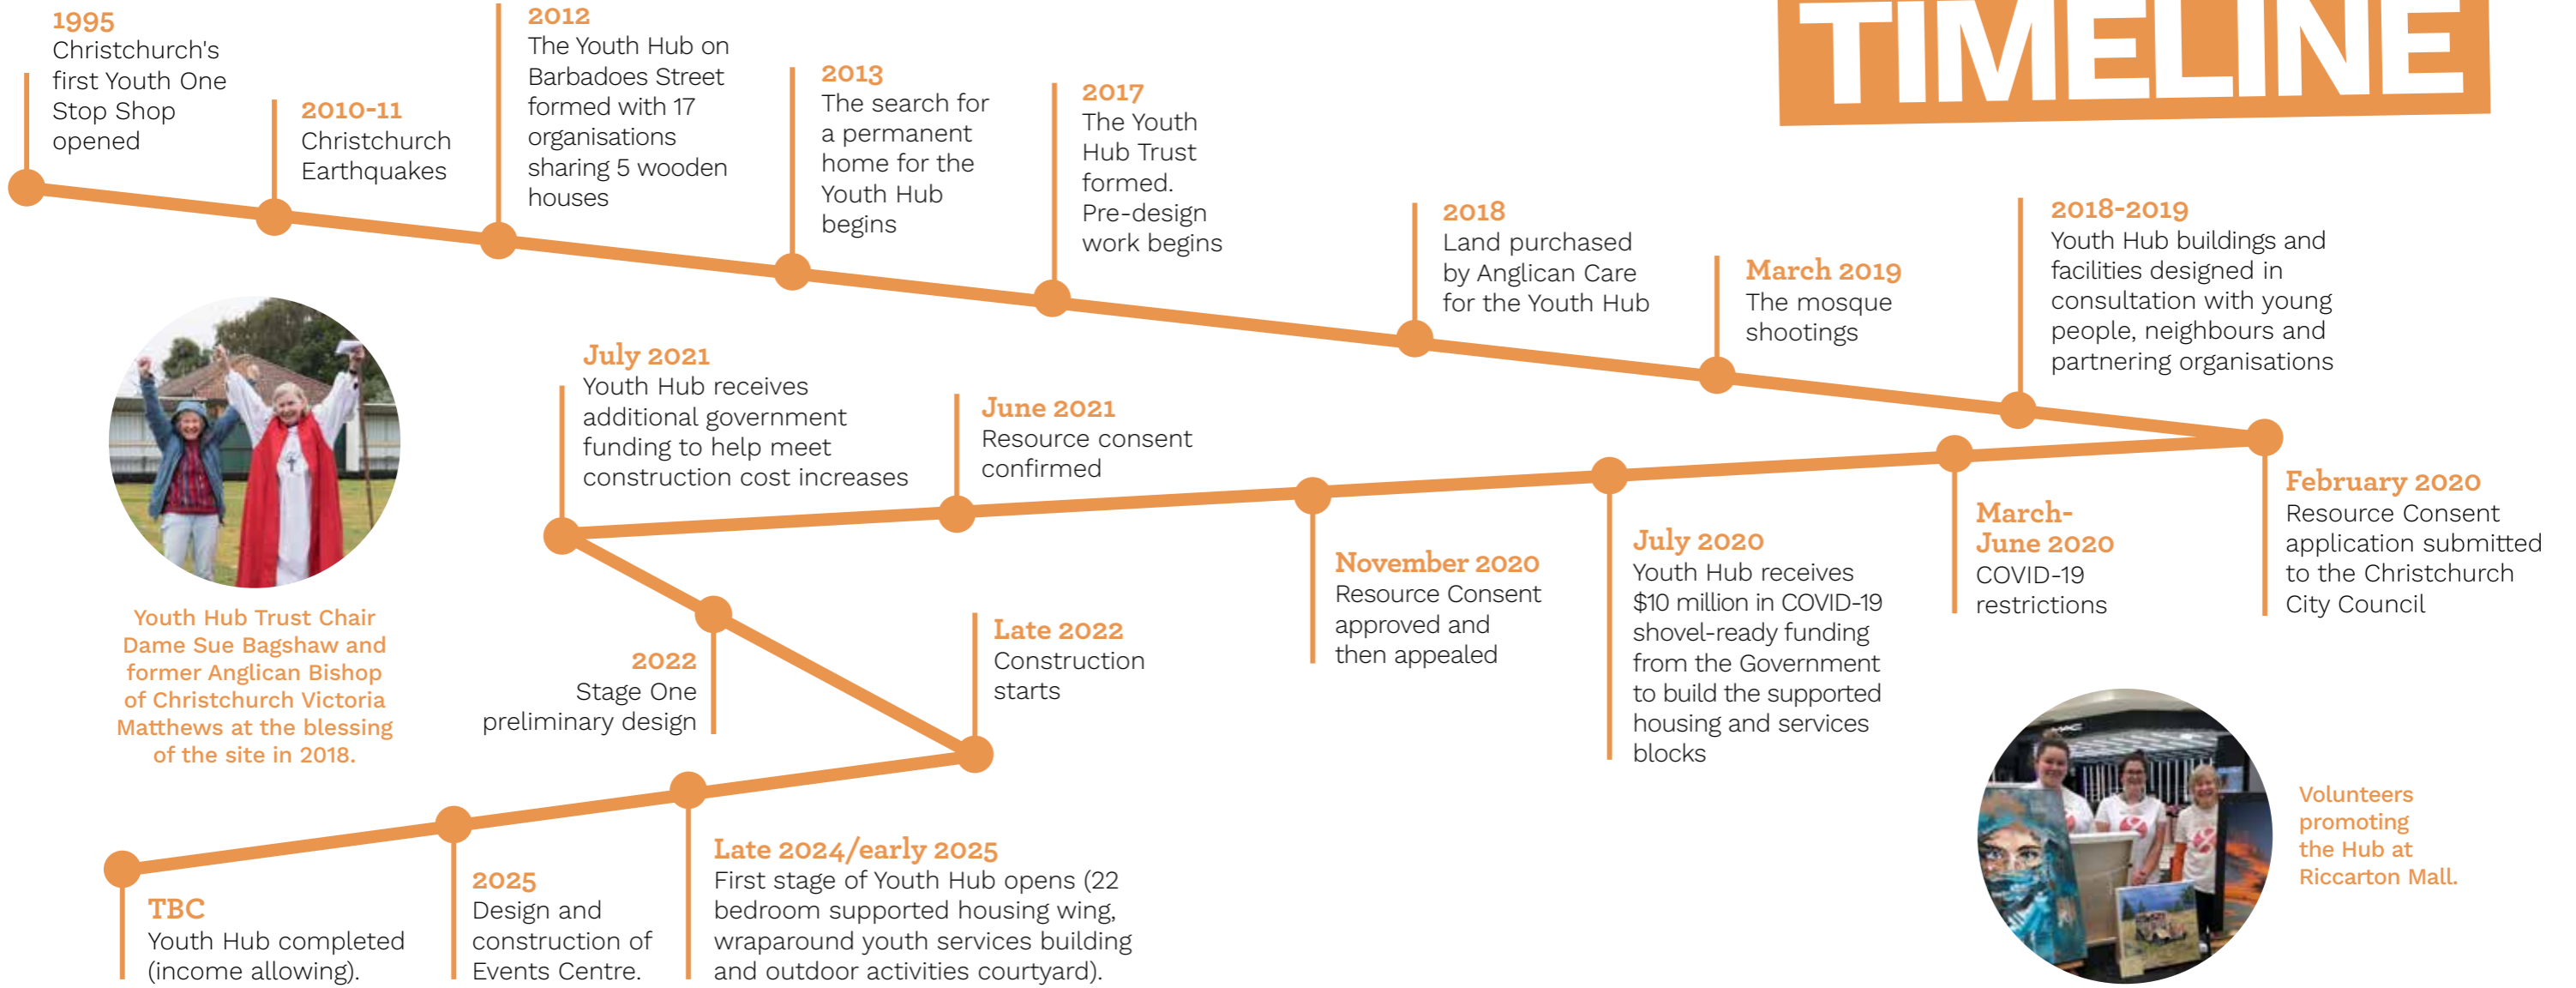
TIMELINE

1995
Christchurch's first Youth One Stop Shop opened

2010-11
Christchurch Earthquakes

2012
The Youth Hub on Barbadoes Street formed with 17 organisations sharing 5 wooden houses

2013
The search for a permanent home for the Youth Hub begins

2017
The Youth Hub Trust formed. Pre-design work begins

2018
Land purchased by Anglican Care for the Youth Hub

March 2019
The mosque shootings

2018-2019
Youth Hub buildings and facilities designed in consultation with young people, neighbours and partnering organisations

February 2020
Resource Consent application submitted to the Christchurch City Council

March-June 2020
COVID-19 restrictions

July 2020
Youth Hub receives $10 million in COVID-19 shovel-ready funding from the Government to build the supported housing and services blocks

November 2020
Resource Consent approved and then appealed

June 2021
Resource consent confirmed

July 2021
Youth Hub receives additional government funding to help meet construction cost increases

Youth Hub Trust Chair Dame Sue Bagshaw and former Anglican Bishop of Christchurch Victoria Matthews at the blessing of the site in 2018.

2022
Stage One preliminary design

Late 2022
Construction starts

Late 2024/early 2025
First stage of Youth Hub opens (22 bedroom supported housing wing, wraparound youth services building and outdoor activities courtyard).

2025
Design and construction of Events Centre.

TBC
Youth Hub completed (income allowing).

Volunteers promoting the Hub at Riccarton Mall.